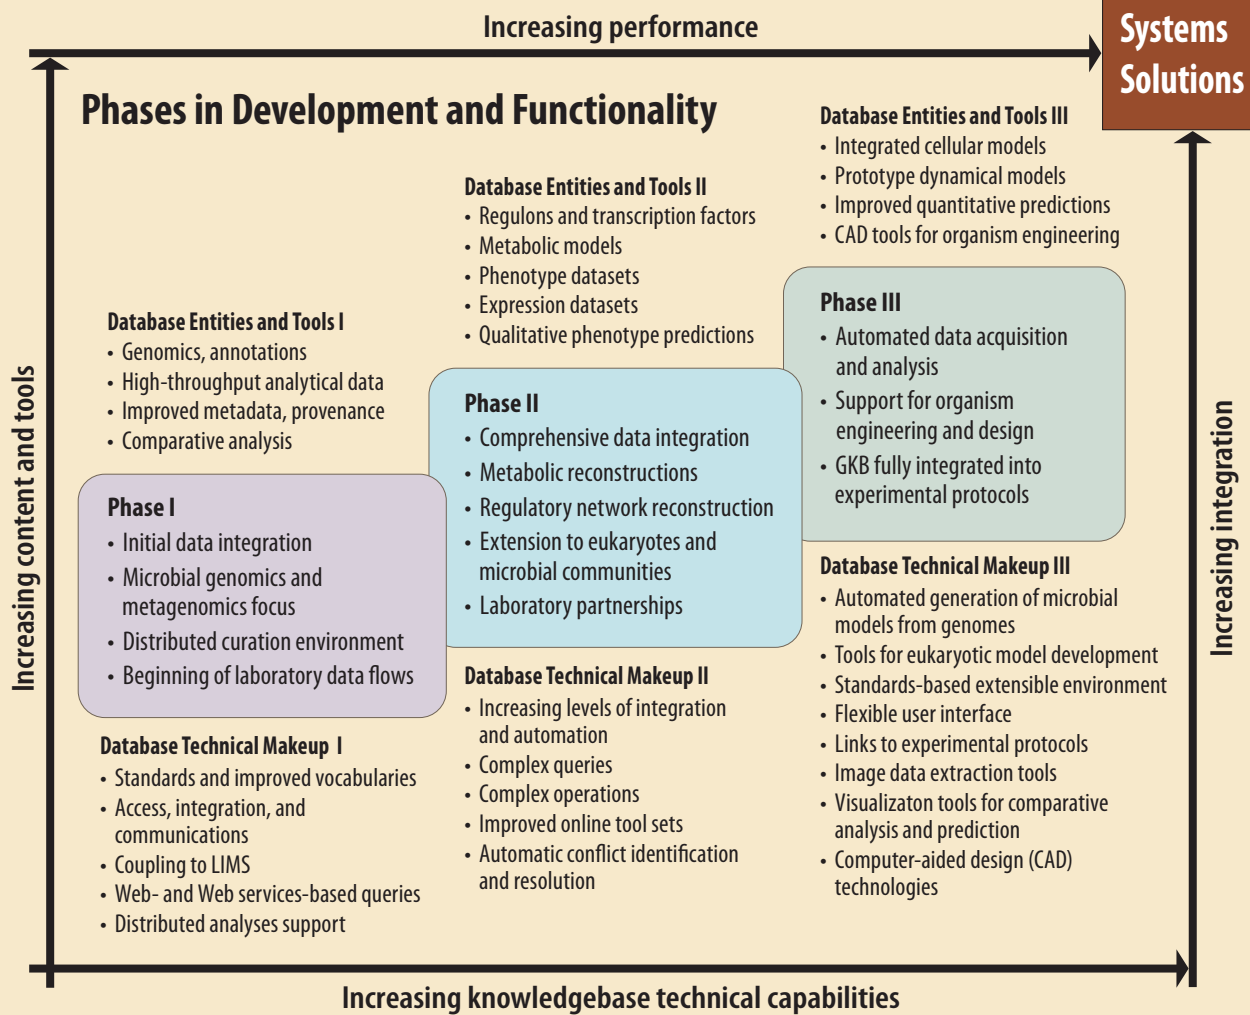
Increasing performance

Systems Solutions

Phases in Development and Functionality

Increasing content and tools

Increasing integration

Database Entities and Tools III
• Integrated cellular models
• Prototype dynamical models
• Improved quantitative predictions
• CAD tools for organism engineering

Database Entities and Tools II
• Regulons and transcription factors
• Metabolic models
• Phenotype datasets
• Expression datasets
• Qualitative phenotype predictions

Database Entities and Tools I
• Genomics, annotations
• High-throughput analytical data
• Improved metadata, provenance
• Comparative analysis

Phase III
• Automated data acquisition and analysis
• Support for organism engineering and design
• GKB fully integrated into experimental protocols

Phase II
• Comprehensive data integration
• Metabolic reconstructions
• Regulatory network reconstruction
• Extension to eukaryotes and microbial communities
• Laboratory partnerships

Phase I
• Initial data integration
• Microbial genomics and metagenomics focus
• Distributed curation environment
• Beginning of laboratory data flows

Database Technical Makeup III
• Automated generation of microbial models from genomes
• Tools for eukaryotic model development
• Standards-based extensible environment
• Flexible user interface
• Links to experimental protocols
• Image data extraction tools
• Visualizaton tools for comparative analysis and prediction
• Computer-aided design (CAD) technologies

Database Technical Makeup II
• Increasing levels of integration and automation
• Complex queries
• Complex operations
• Improved online tool sets
• Automatic conflict identification and resolution

Database Technical Makeup I
• Standards and improved vocabularies
• Access, integration, and communications
• Coupling to LIMS
• Web- and Web services-based queries
• Distributed analyses support

Increasing knowledgebase technical capabilities